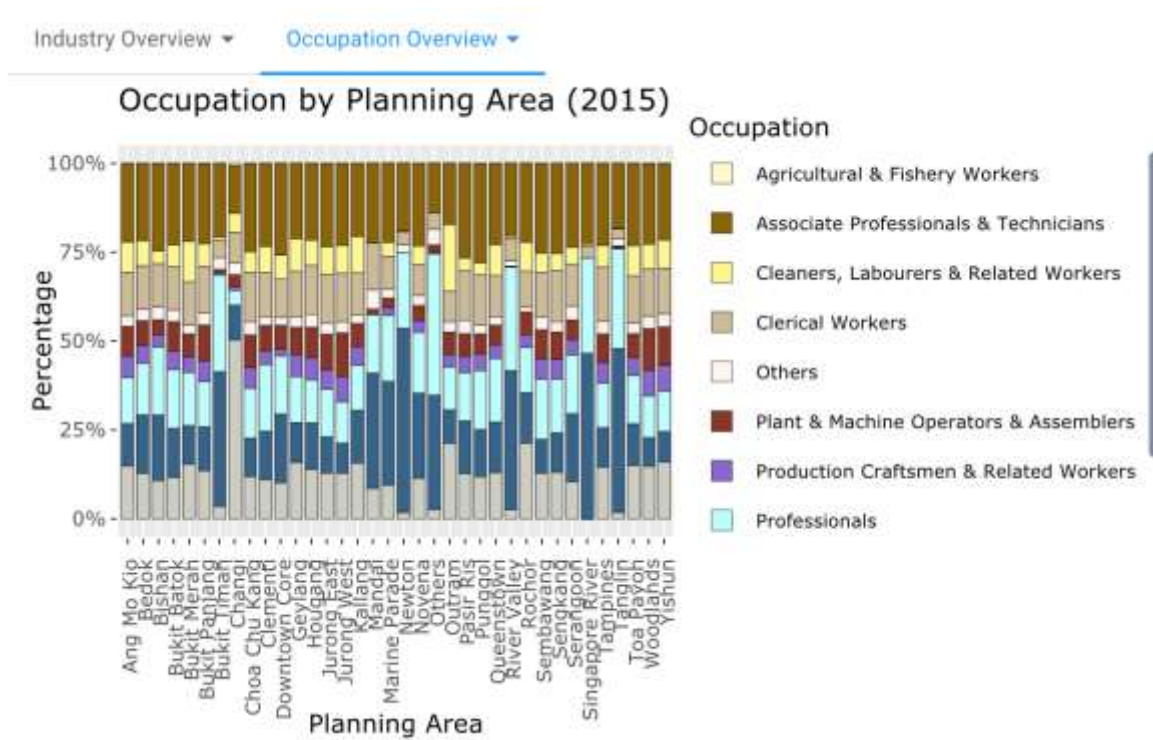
Industry Overview ▾ Occupation Overview ▾

Occupation by Planning Area (2015)

100%
75%
50%
25%
0%

Percentage

Ang Mo Kio
Bedok
Bishan
Bukit Batok
Bukit Merah
Bukit Panjang
Bukit Timah
Changi
Choa Chu Kang
Clementi
Downtown Core
Geylang
Hougang
Jurong East
Jurong West
Kallang
Mandai
Marine Parade
Newton
Novena
Others
Outram
Pasir Ris
Punggol
Queenstown
River Valley
Rochor
Sembawang
Sengkang
Serangoon
Singapore River
Tampines
Tanglin
Toa Payoh
Woodlands
Yishun

Planning Area

Occupation
Agricultural & Fishery Workers
Associate Professionals & Technicians
Cleaners, Labourers & Related Workers
Clerical Workers
Others
Plant & Machine Operators & Assemblers
Production Craftsmen & Related Workers
Professionals